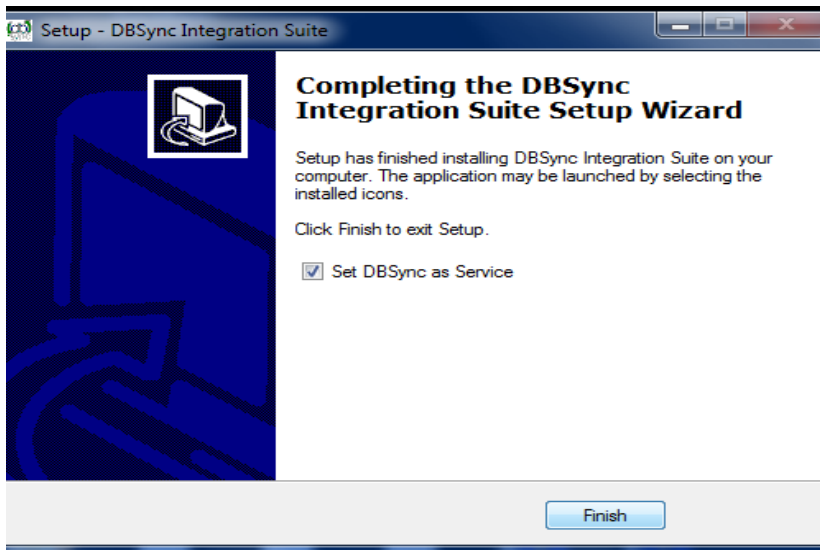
Setup - DBSync Integration Suite

Completing the DBSync Integration Suite Setup Wizard

Setup has finished installing DBSync Integration Suite on your computer. The application may be launched by selecting the installed icons.

Click Finish to exit Setup.

Set DBSync as Service

Finish